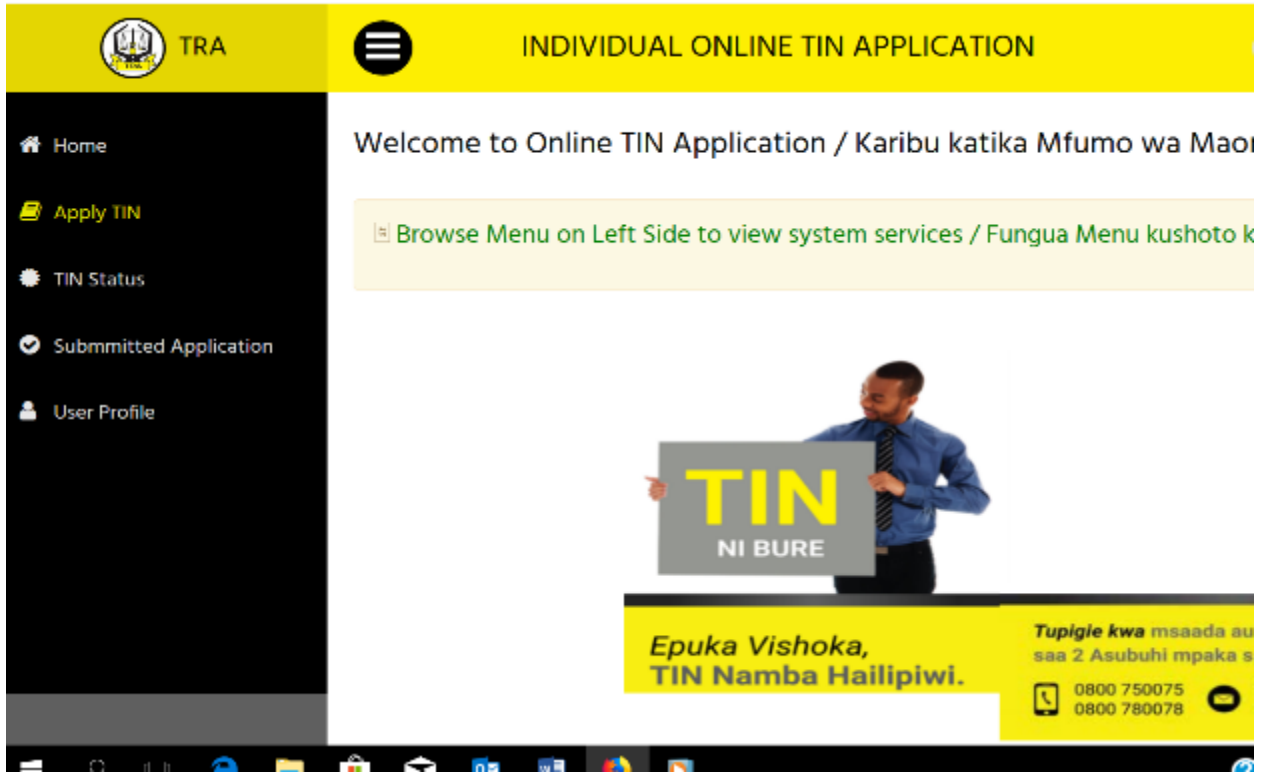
TRA

INDIVIDUAL ONLINE TIN APPLICATION

Home

Apply TIN

TIN Status

Submmitted Application

User Profile

Welcome to Online TIN Application / Karibu katika Mfumo wa Maor

Browse Menu on Left Side to view system services / Fungua Menu kushoto k

TIN
NI BURE

Epuka Vishoka,
TIN Namba Hailipiwi.

Tupigie kwa msaada au
saa 2 Asubuhi mpaka s

0800 750075
0800 780078